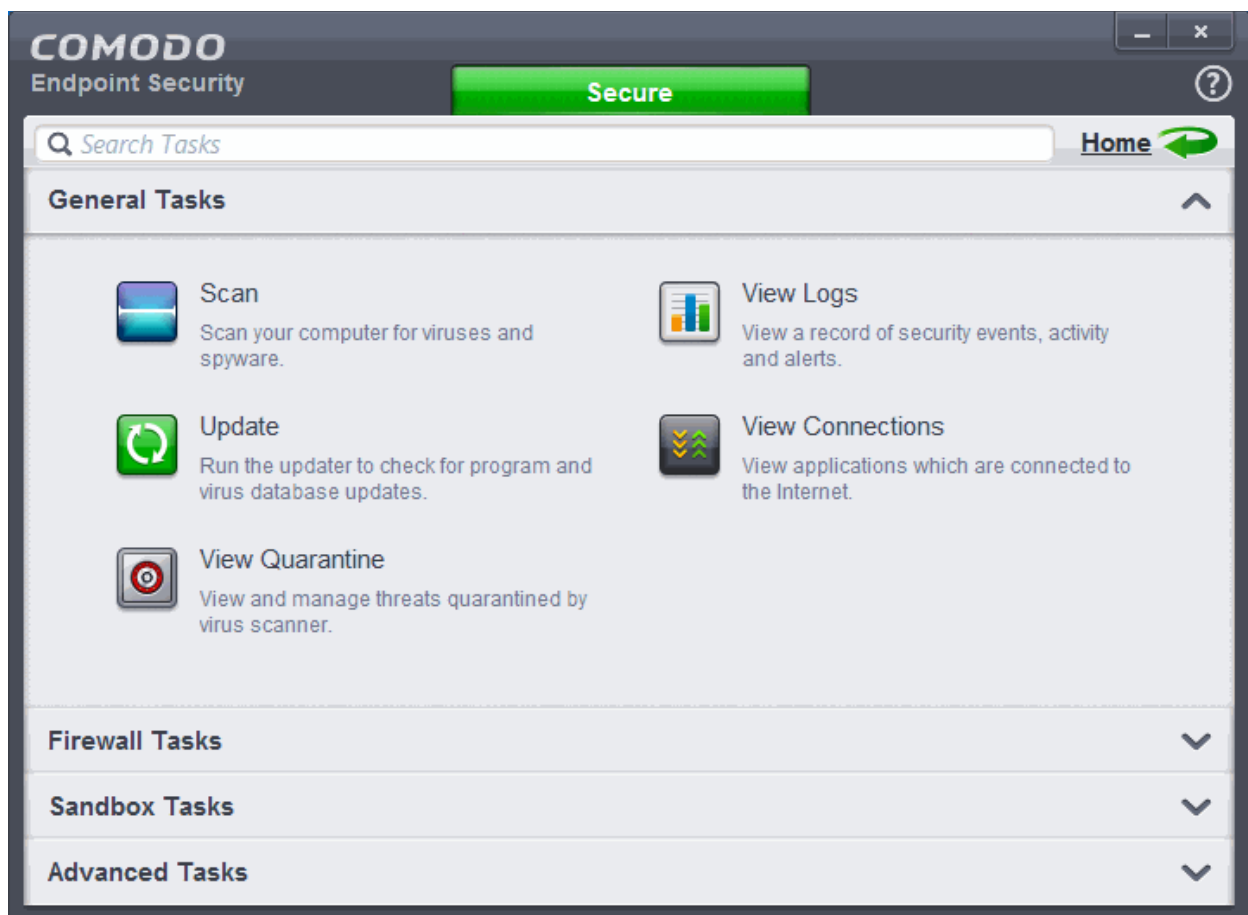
COMODO
Endpoint Security

Secure

Search Tasks

Home

General Tasks

Scan
Scan your computer for viruses and spyware.

View Logs
View a record of security events, activity and alerts.

Update
Run the updater to check for program and virus database updates.

View Connections
View applications which are connected to the Internet.

View Quarantine
View and manage threats quarantined by virus scanner.

Firewall Tasks

Sandbox Tasks

Advanced Tasks